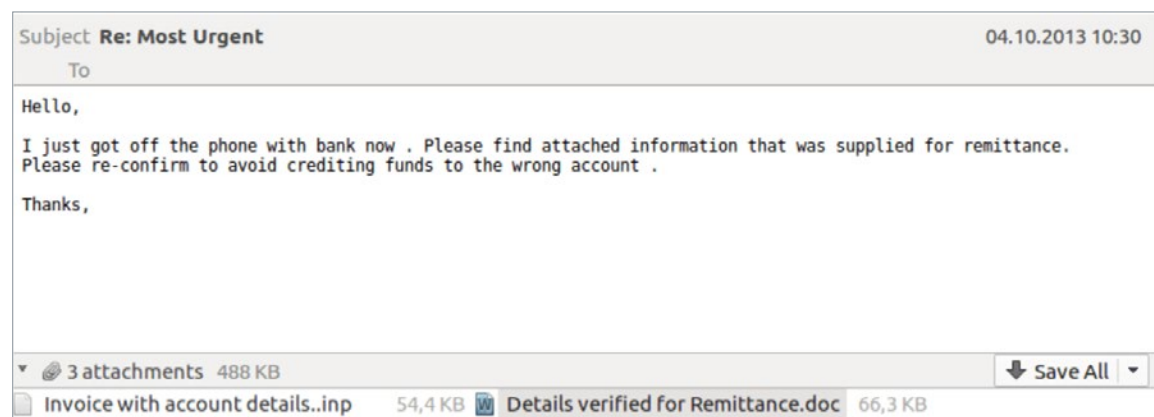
Subject **Re: Most Urgent** 04.10.2013 10:30
To

Hello,

I just got off the phone with bank now . Please find attached information that was supplied for remittance. Please re-confirm to avoid crediting funds to the wrong account .

Thanks,

3 attachments 488 KB
Save All

Invoice with account details..inp 54,4 KB Details verified for Remittance.doc 66,3 KB